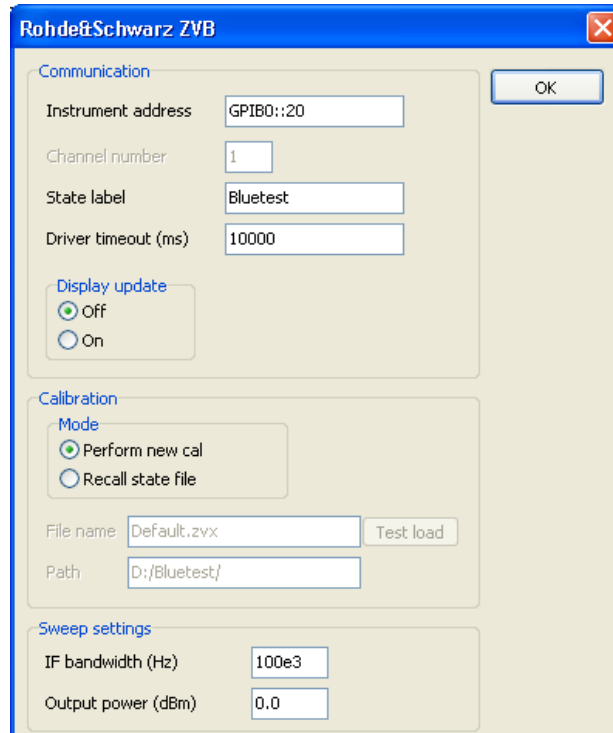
Rohde&Schwarz ZVB

Communication

Instrument address GPIB0::20

Channel number 1

State label Bluetest

Driver timeout (ms) 10000

Display update

Off

On

Calibration

Mode

Perform new cal

Recall state file

File name Default.zvx

Test load

Path D:/Bluetest/

Sweep settings

IF bandwidth (Hz) 100e3

Output power (dBm) 0.0

OK